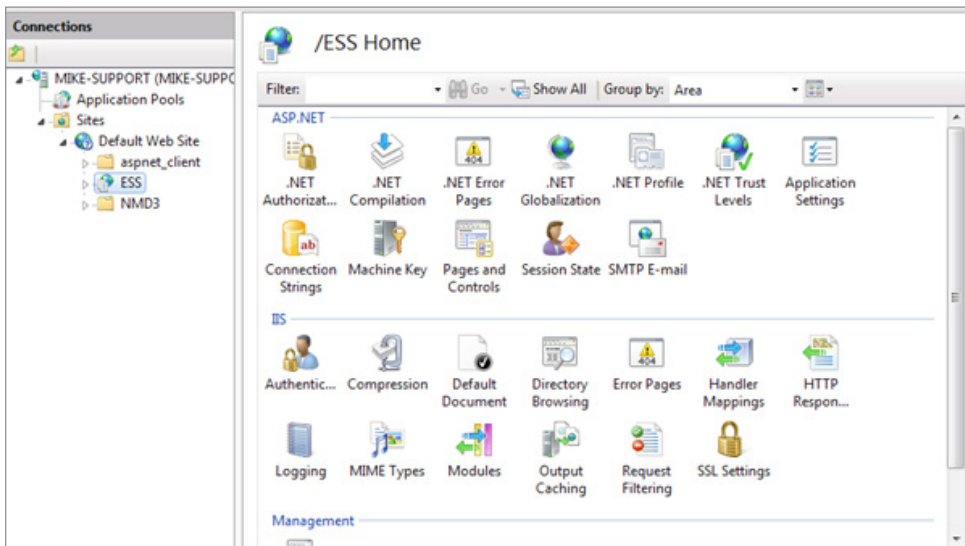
Connections

MIKE-SUPPORT (MIKE-SUPPC
Application Pools
Sites
Default Web Site
aspnet_client
ESS
NMD3

/ESS Home

Filter: Go Show All Group by: Area

ASP.NET

.NET Authorizat...
.NET Compilation
.NET Error Pages
.NET Globalization
.NET Profile
.NET Trust Levels
Application Settings
Connection Strings
Machine Key
Pages and Controls
Session State
SMTP E-mail

IIS

Authentic...
Compression
Default Document
Directory Browsing
Error Pages
Handler Mappings
HTTP Respon...
Logging
MIME Types
Modules
Output Caching
Request Filtering
SSL Settings

Management